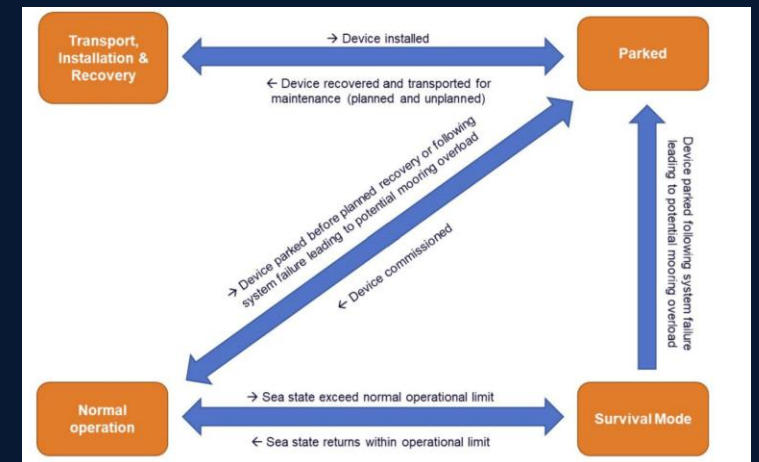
Transport, Installation & Recovery

→ Device installed

← Device recovered and transported for maintenance (planned and unplanned)

Parked

→ Device parked before planned recovery or following system failure leading to potential mooring overload

← Device commissioned

Device parked following system failure leading to potential mooring overload

Normal operation

→ Sea state exceed normal operational limit

← Sea state returns within operational limit

Survival Mode